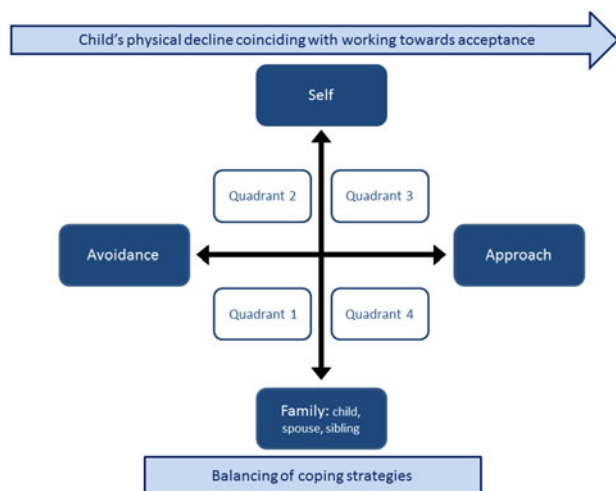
Child's physical decline coinciding with working towards acceptance

Self

Quadrant 2

Quadrant 3

Avoidance

Approach

Quadrant 1

Quadrant 4

Family: child, spouse, sibling

Balancing of coping strategies